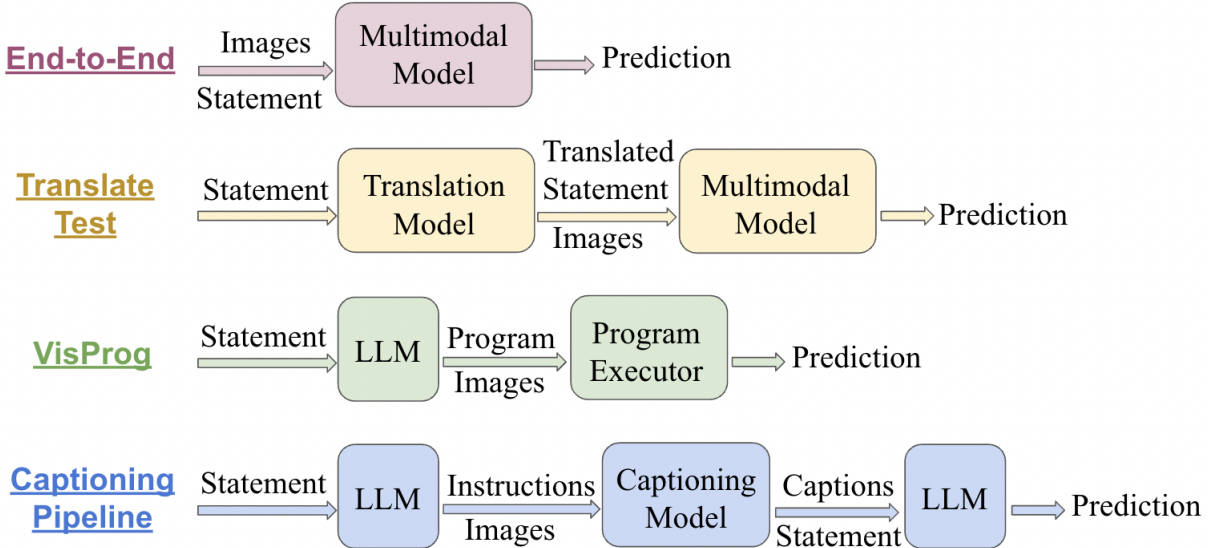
End-to-End

Images
Statement
Multimodal Model
Prediction

Translate Test

Statement
Translation Model
Translated Statement
Images
Multimodal Model
Prediction

VisProg

Statement
LLM
Program
Images
Program Executor
Prediction

Captioning Pipeline

Statement
LLM
Instructions
Images
Captioning Model
Captions
Statement
LLM
Prediction